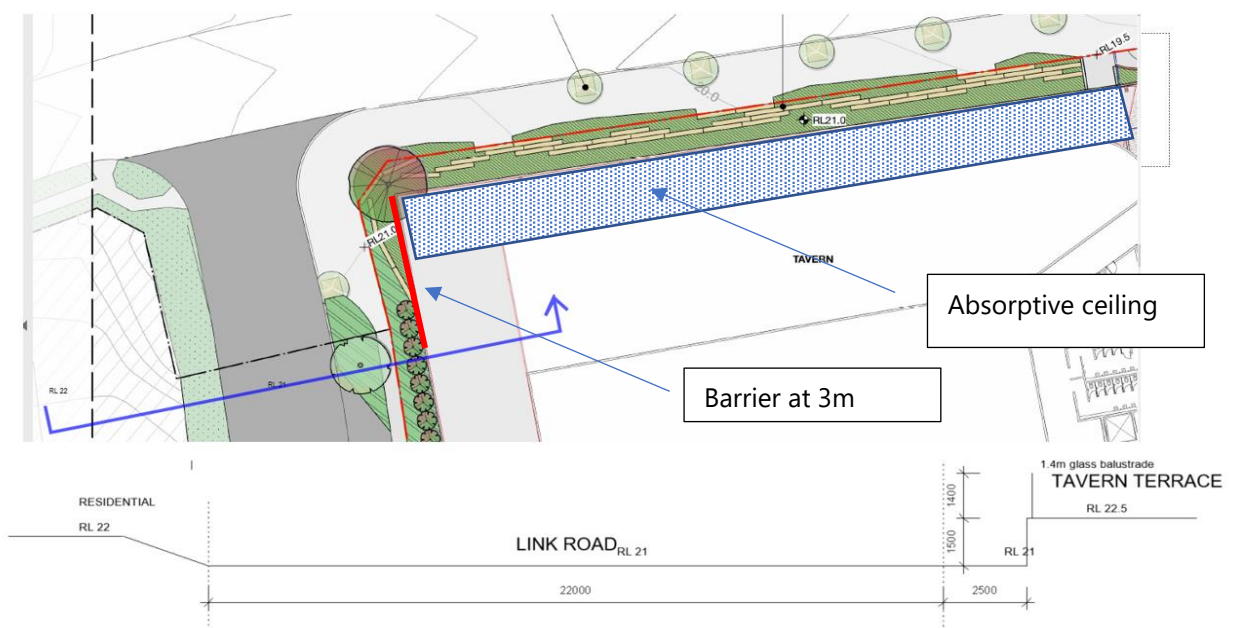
RL19.5

20.0

RL21.0

RL21.0

TAVERN

Absorptive ceiling

Barrier at 3m

RL 22

RL 21

1.4m glass balustrade

TAVERN TERRACE

RESIDENTIAL

RL 22

1400

1500

RL 22.5

LINK ROAD RL 21

RL 21

22000

2500